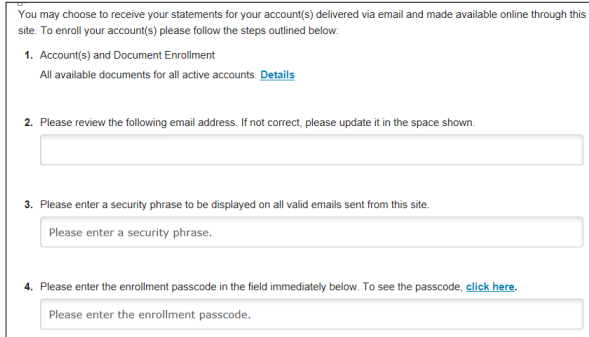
You may choose to receive your statements for your account(s) delivered via email and made available online through this site. To enroll your account(s) please follow the steps outlined below:

1. Account(s) and Document Enrollment

All available documents for all active accounts. Details

2. Please review the following email address. If not correct, please update it in the space shown.

3. Please enter a security phrase to be displayed on all valid emails sent from this site.

Please enter a security phrase.

4. Please enter the enrollment passcode in the field immediately below. To see the passcode, click here.

Please enter the enrollment passcode.